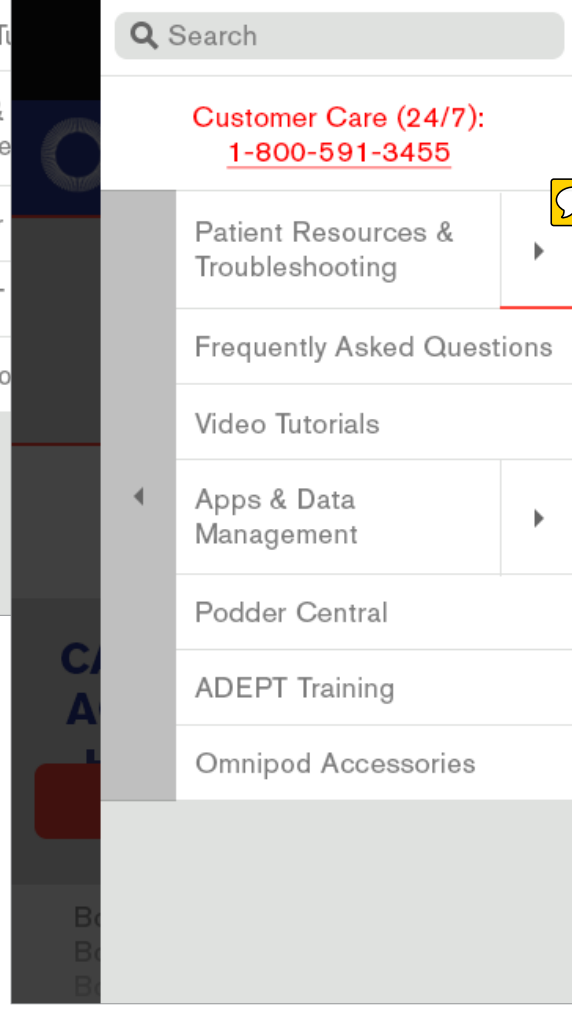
Search

Customer Care (24/7):
1-800-591-3455

Patient Resources & Troubleshooting

Frequently Asked Questions

Video Tutorials

Apps & Data Management

Podder Central

ADEPT Training

Omnipod Accessories